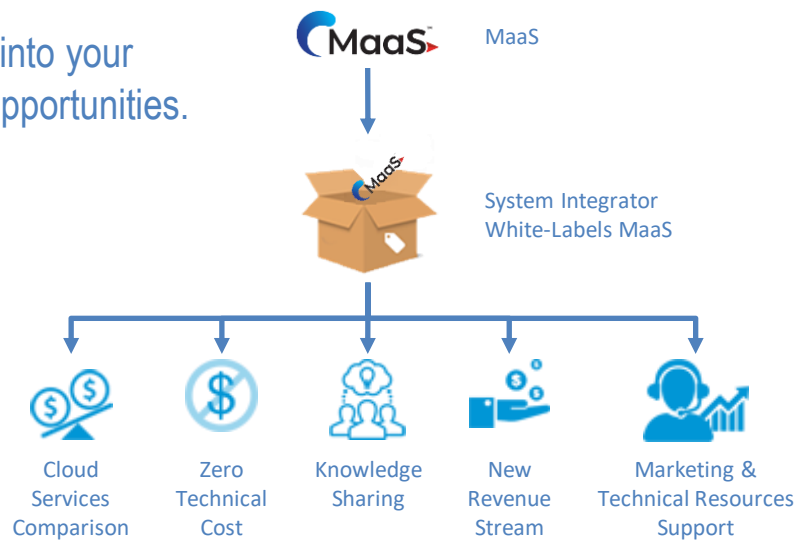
into your
pportunities.

MaaS

MaaS

MaaS

System Integrator
White-Labels MaaS

Cloud Services Comparison

Zero Technical Cost

Knowledge Sharing

New Revenue Stream

Marketing & Technical Resources Support